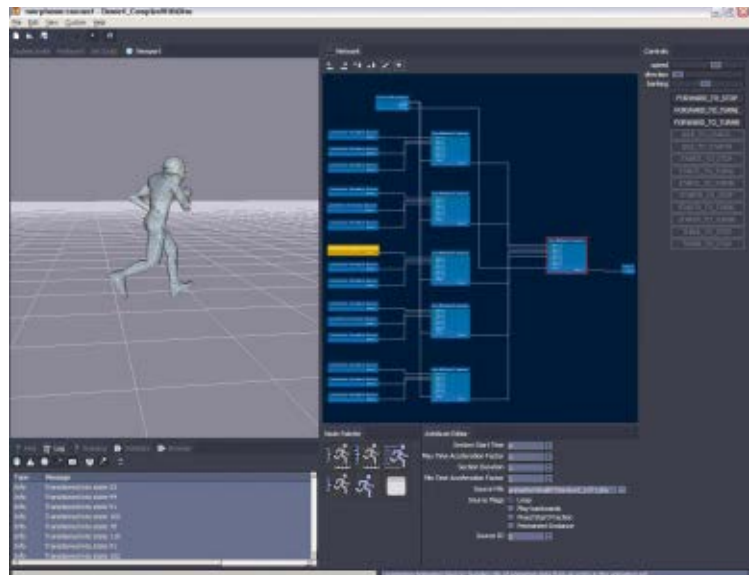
File Edit View Custom Help

Viewport

Network

Controls

speed
direction
banking

FORWARD_TO_STOP
FORWARD_TO_TURN
FORWARD_TO_TURN

Node Palette

Attribute Editor

Section Start Time
Play Time Acceleration Factor
Section Duration
Play Start Acceleration Factor
Source File
Source Flags
Loop
Play backwards
Read Start Fraction
Permanent Guidance
Source ID

Time
Message
Info
Info
Info
Info
Info
Info
Info
Info